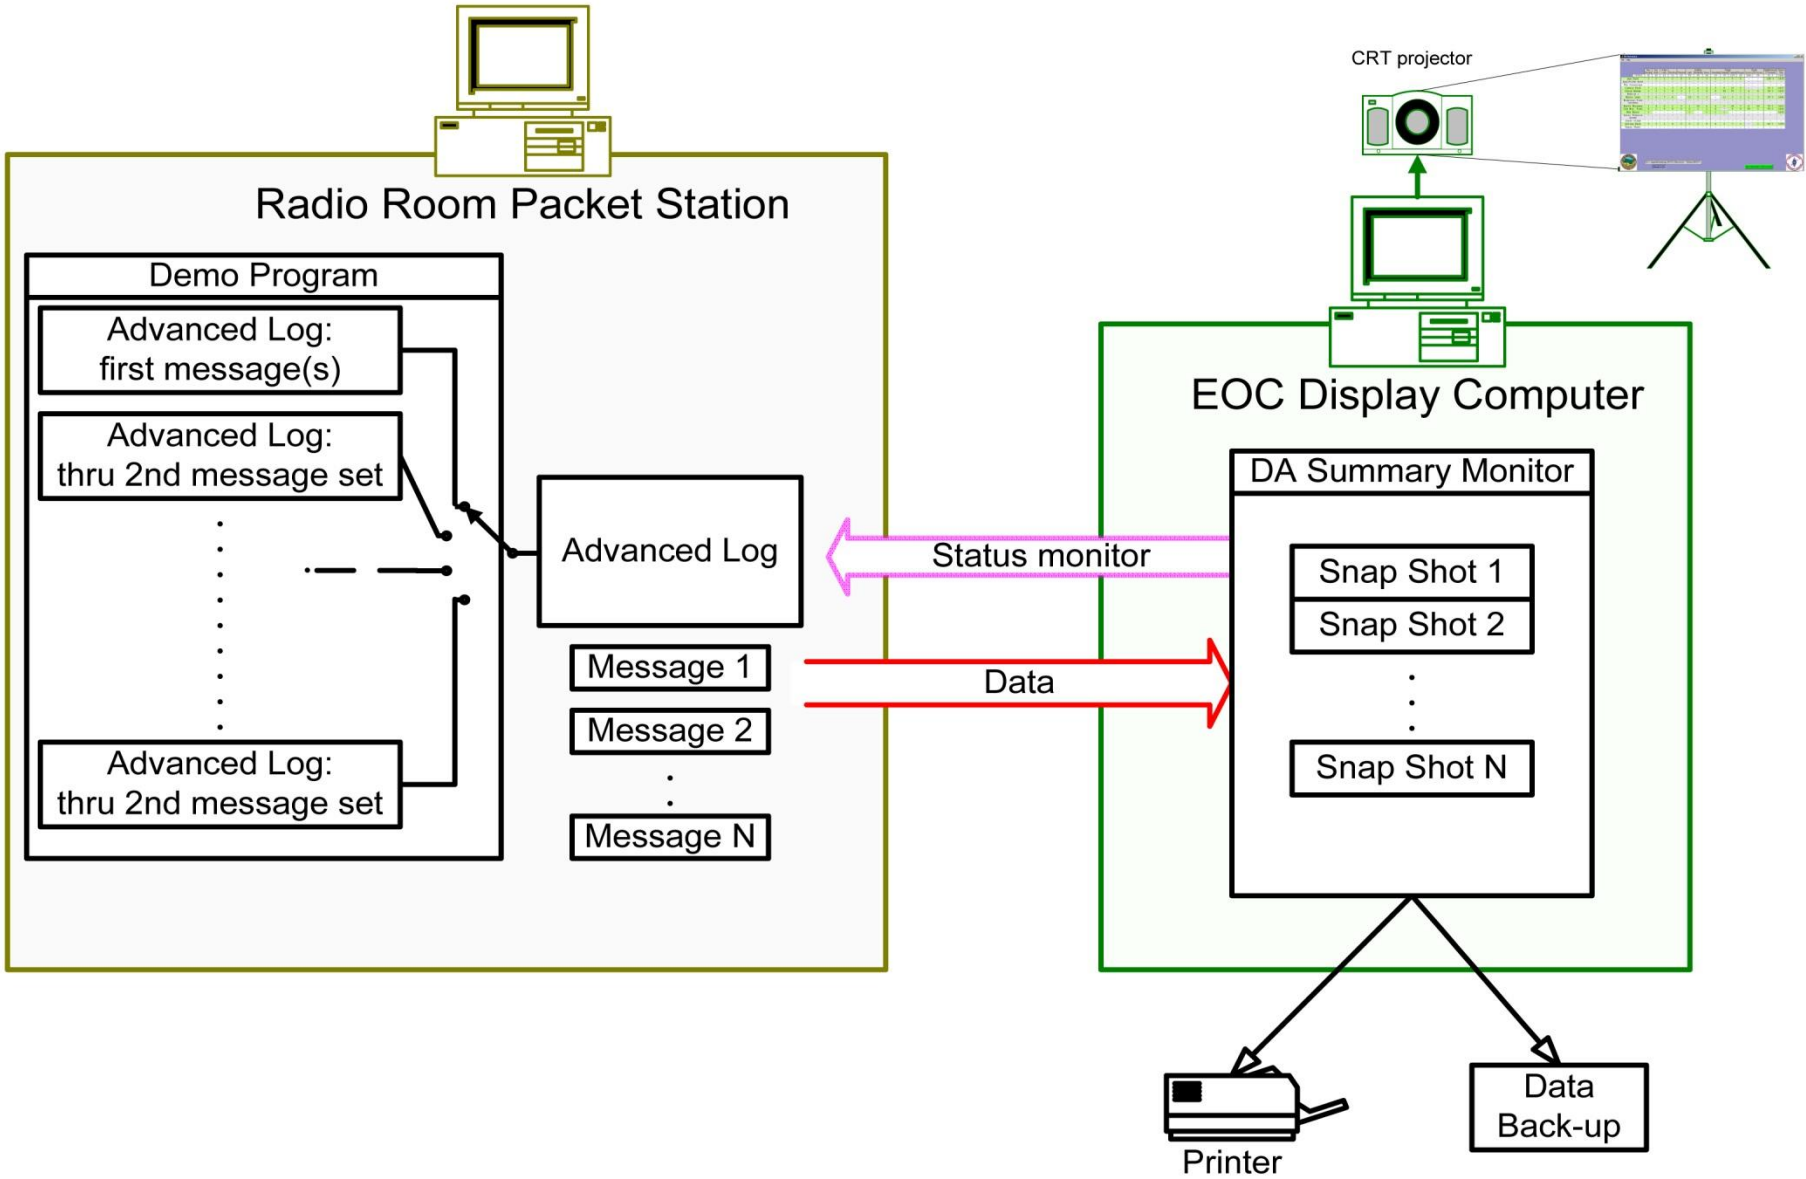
CRT projector

Radio Room Packet Station

Demo Program

Advanced Log: first message(s)

Advanced Log: thru 2nd message set

Advanced Log: thru 2nd message set

Advanced Log

Message 1

Message 2

Message N

Status monitor

Data

EOC Display Computer

DA Summary Monitor

Snap Shot 1

Snap Shot 2

Snap Shot N

Printer

Data Back-up